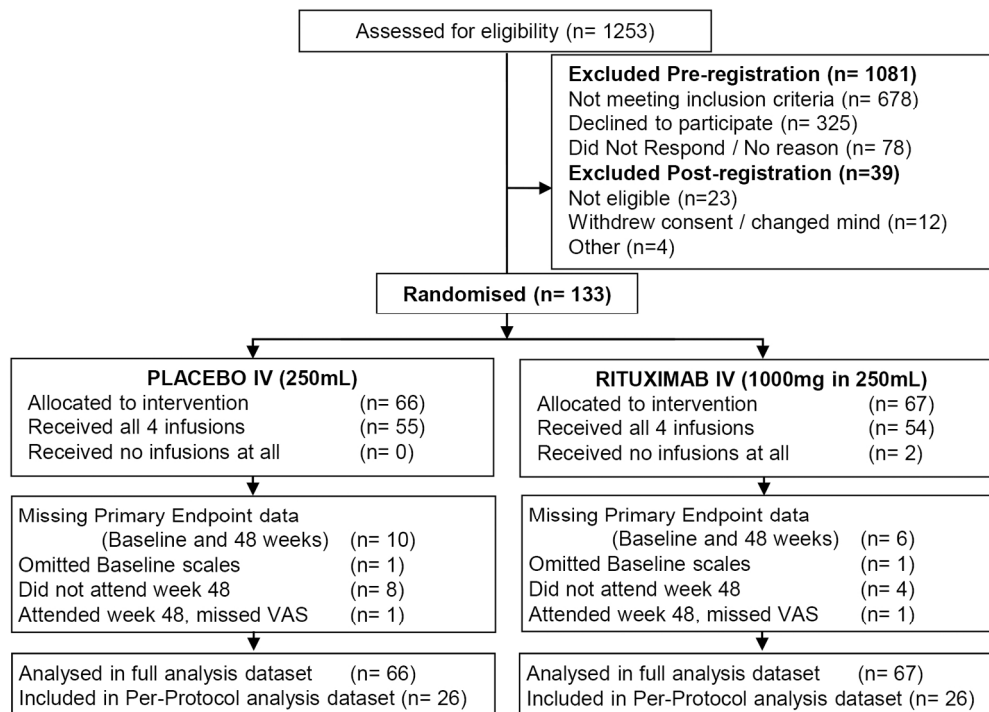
Assessed for eligibility (n= 1253)

**Excluded Pre-registration (n= 1081)**
Not meeting inclusion criteria (n= 678)
Declined to participate (n= 325)
Did Not Respond / No reason (n= 78)
**Excluded Post-registration (n=39)**
Not eligible (n=23)
Withdrew consent / changed mind (n=12)
Other (n=4)

**Randomised (n= 133)**

**PLACEBO IV (250mL)**
Allocated to intervention (n= 66)
Received all 4 infusions (n= 55)
Received no infusions at all (n= 0)

Missing Primary Endpoint data (Baseline and 48 weeks) (n= 10)
Omitted Baseline scales (n= 1)
Did not attend week 48 (n= 8)
Attended week 48, missed VAS (n= 1)

Analysed in full analysis dataset (n= 66)
Included in Per-Protocol analysis dataset (n= 26)

**RITUXIMAB IV (1000mg in 250mL)**
Allocated to intervention (n= 67)
Received all 4 infusions (n= 54)
Received no infusions at all (n= 2)

Missing Primary Endpoint data (Baseline and 48 weeks) (n= 6)
Omitted Baseline scales (n= 1)
Did not attend week 48 (n= 4)
Attended week 48, missed VAS (n= 1)

Analysed in full analysis dataset (n= 67)
Included in Per-Protocol analysis dataset (n= 26)